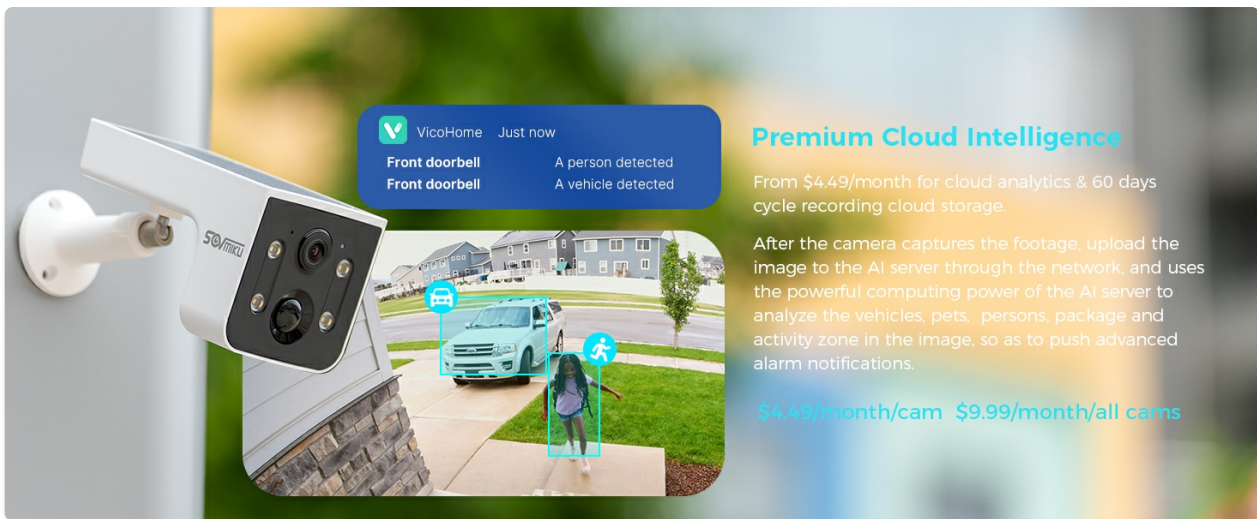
VicoHome Just now

Front doorbell A person detected
Front doorbell A vehicle detected

SOVMIKU

Premium Cloud Intelligence

From $4.49/month for cloud analytics & 60 days cycle recording cloud storage.

After the camera captures the footage, upload the image to the AI server through the network, and uses the powerful computing power of the AI server to analyze the vehicles, pets, persons, package and activity zone in the image, so as to push advanced alarm notifications.

$4.49/month/cam $9.99/month/all cams